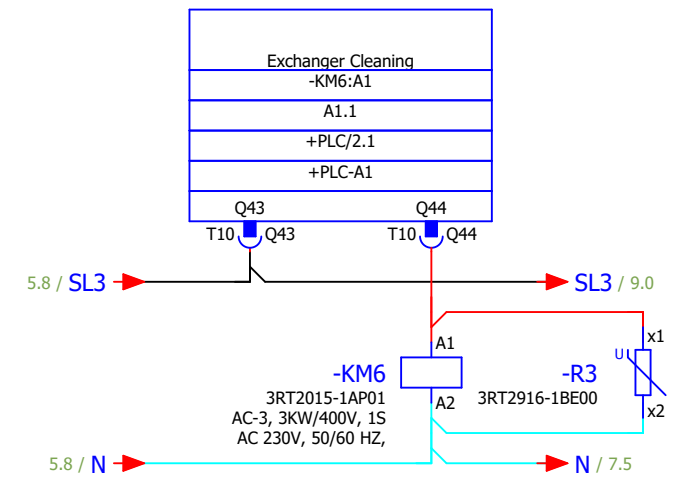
Exchanger Cleaning
-KM6:A1
A1.1
+PLC/2.1
+PLC-A1

Q43
T10 Q43
Q44
T10 Q44

5.8 / SL3
SL3 / 9.0

A1
-KM6
3RT2015-1AP01
AC-3, 3KW/400V, 1S
AC 230V, 50/60 HZ,
A2

-R3
3RT2916-1BE00
U
x1
x2

5.8 / N
N / 7.5